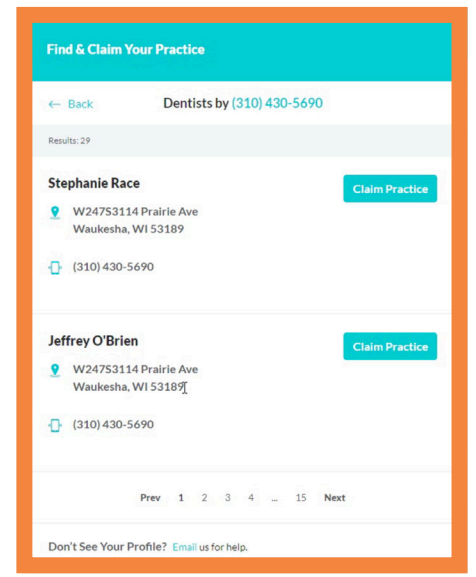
Find & Claim Your Practice

← Back

Dentists by (310) 430-5690

Results: 29

Stephanie Race

Claim Practice

W247S3114 Prairie Ave
Waukesha, WI 53189

(310) 430-5690

Jeffrey O'Brien

Claim Practice

W247S3114 Prairie Ave
Waukesha, WI 53189

(310) 430-5690

Prev 1 2 3 4 ... 15 Next

Don't See Your Profile? Email us for help.